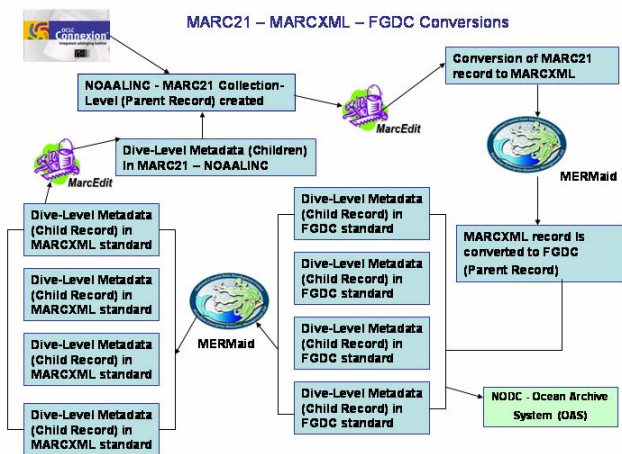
MARC21 – MARCXML – FGDC Conversions

OCLC Connexion

NOAALINC - MARC21 Collection-Level (Parent Record) created

Conversion of MARC21 record to MARCXML

MarcEdit

MERMaid

Dive-Level Metadata (Children) in MARC21 – NOAALINC

MarcEdit

Dive-Level Metadata (Child Record) in MARCXML standard

Dive-Level Metadata (Child Record) in MARCXML standard

Dive-Level Metadata (Child Record) in MARCXML standard

Dive-Level Metadata (Child Record) in MARCXML standard

MERMaid

Dive-Level Metadata (Child Record) in FGDC standard

Dive-Level Metadata (Child Record) in FGDC standard

Dive-Level Metadata (Child Record) in FGDC standard

Dive-Level Metadata (Child Record) in FGDC standard

MARCXML record is converted to FGDC (Parent Record)

NODC - Ocean Archive System (OAS)